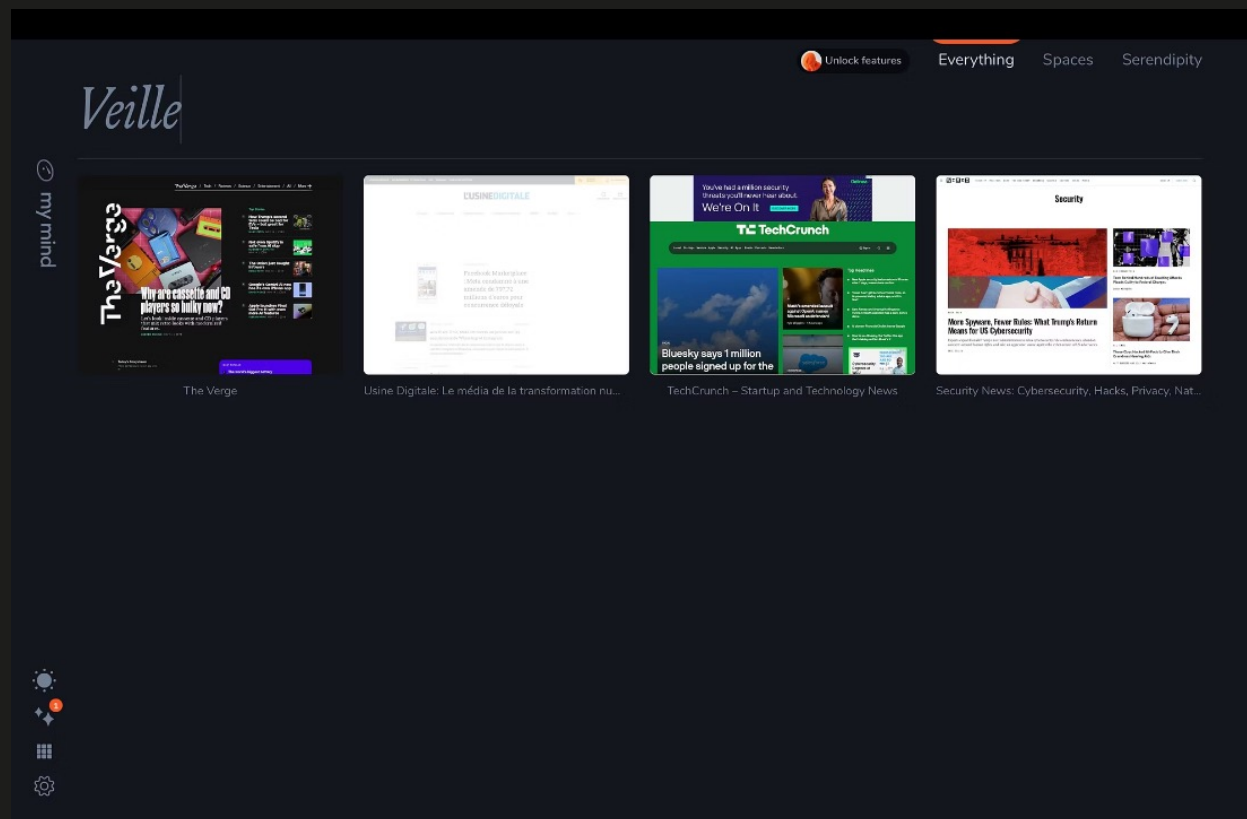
Unlock features Everything Spaces Serendipity

Veille

my mind

The Verge

Why are cassette and CD players so bulky now?

The Verge

L'USINE DIGITALE

Usine Digitale: Le média de la transformation nu...

You've had a million security threats you'll never hear about. We're On It

TechCrunch

Bluesky says 1 million people signed up for the

TechCrunch – Startup and Technology News

Security

More Spyware, Fewer Rules: What Trump's Return Means for US Cybersecurity

Security News: Cybersecurity, Hacks, Privacy, Nat...

1